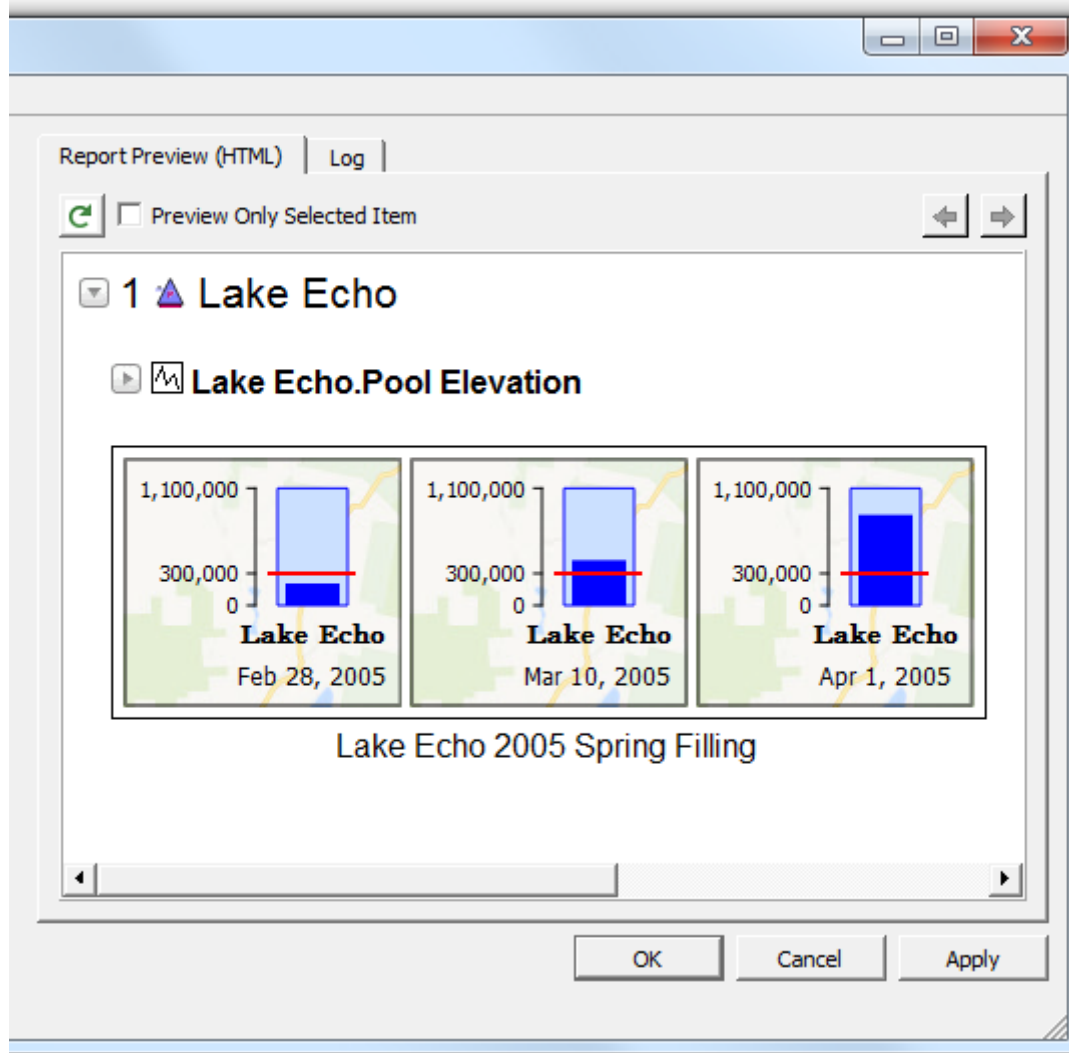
Report Preview (HTML)
Log

Preview Only Selected Item

1 Lake Echo

Lake Echo.Pool Elevation

1,100,000
300,000
0
Lake Echo
Feb 28, 2005

1,100,000
300,000
0
Lake Echo
Mar 10, 2005

1,100,000
300,000
0
Lake Echo
Apr 1, 2005

Lake Echo 2005 Spring Filling

OK
Cancel
Apply